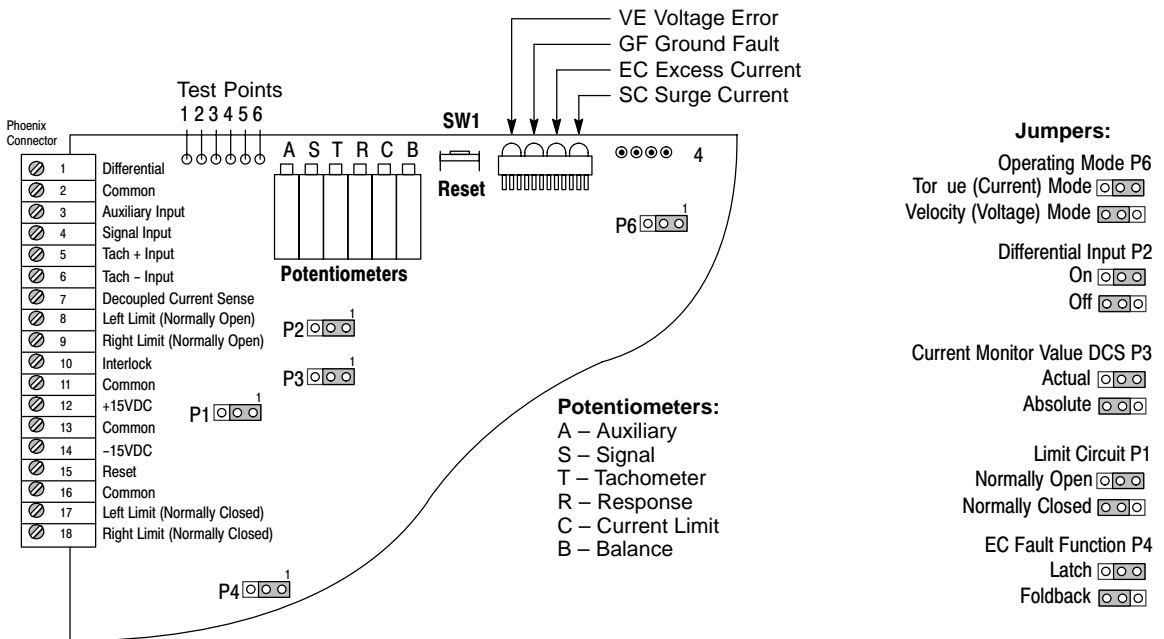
VE Voltage Error
GF Ground Fault
EC Excess Current
SC Surge Current

Test Points
1 2 3 4 5 6

Phoenix Connector

SW1

A S T R C B

Reset

4

1

P6

Potentiometers

| 1 | Differential |
|---|---|
| 2 | Common |
| 3 | Auxiliary Input |
| 4 | Signal Input |
| 5 | Tach + Input |
| 6 | Tach – Input |
| 7 | Decoupled Current Sense |
| 8 | Left Limit (Normally Open) |
| 9 | Right Limit (Normally Open) |
| 10 | Interlock |
| 11 | Common |
| 12 | +15VDC |
| 13 | Common |
| 14 | –15VDC |
| 15 | Reset |
| 16 | Common |
| 17 | Left Limit (Normally Closed) |
| 18 | Right Limit (Normally Closed) |

1
P2

1
P3

1
P1

1
P4

Potentiometers:
A – Auxiliary
S – Signal
T – Tachometer
R – Response
C – Current Limit
B – Balance

Jumpers:

Operating Mode P6
Tor ue (Current) Mode
Velocity (Voltage) Mode

Differential Input P2
On
Off

Current Monitor Value DCS P3
Actual
Absolute

Limit Circuit P1
Normally Open
Normally Closed

EC Fault Function P4
Latch
Foldback